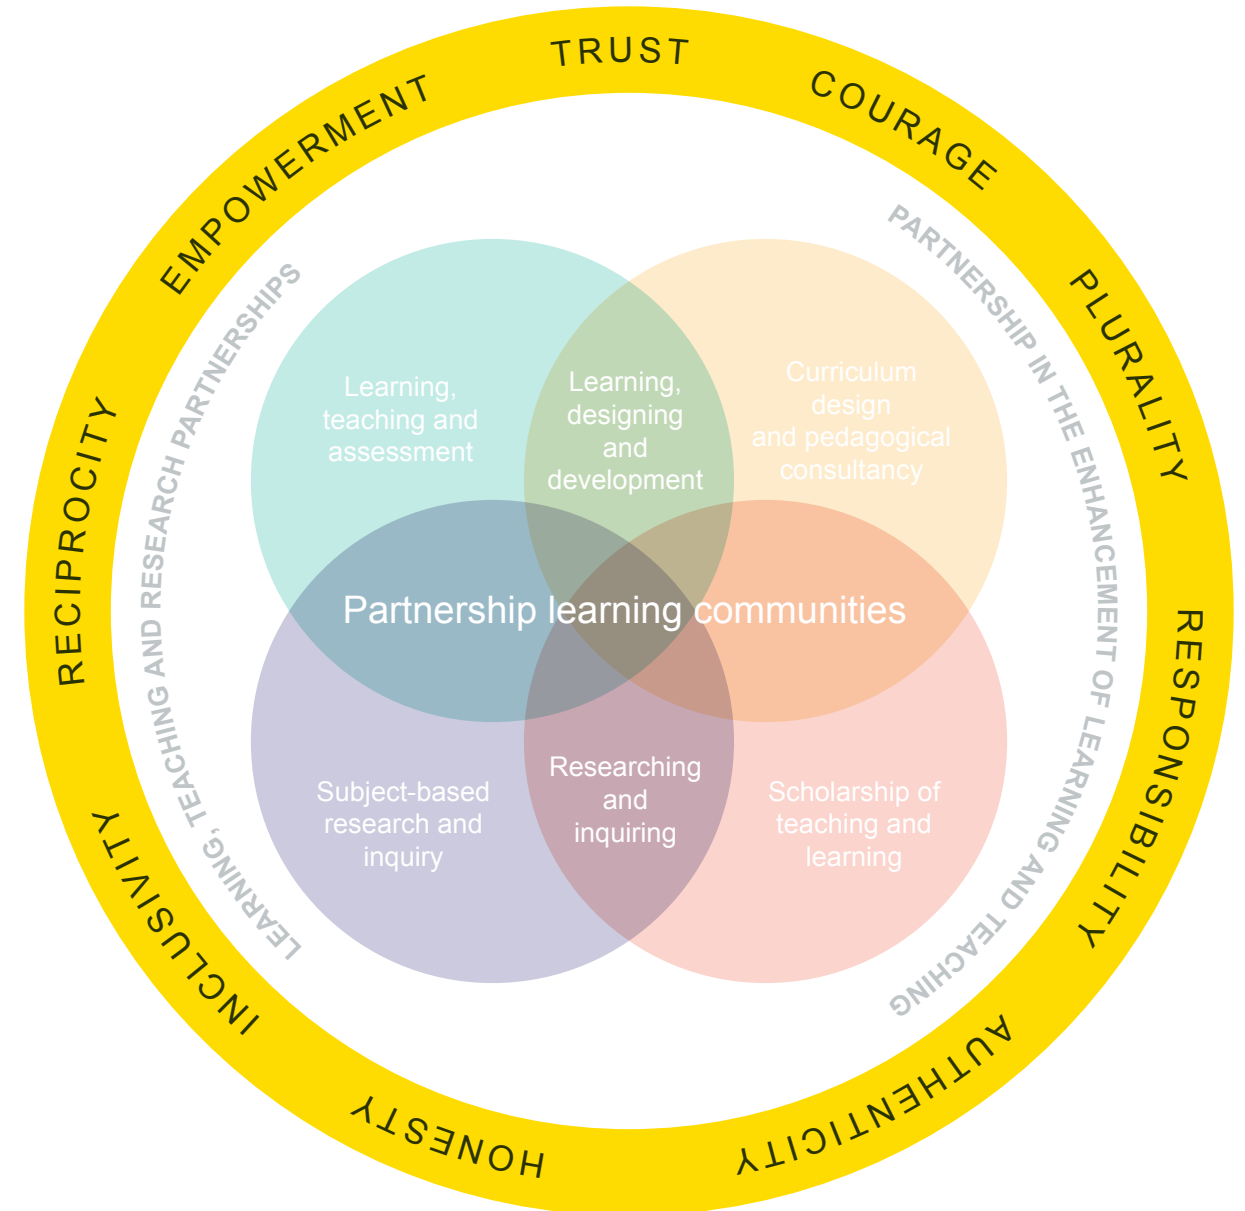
TRUST

COURAGE

PLURALITY

RESPONSIBILITY

AUTHENTICITY

HONESTY

INCLUSIVITY

RECIPROCITY

EMPOWERMENT

LEARNING, TEACHING AND RESEARCH PARTNERSHIPS

PARTNERSHIP IN THE ENHANCEMENT OF LEARNING AND TEACHING

Learning, teaching and assessment

Learning, designing and development

Curriculum design and pedagogical consultancy

Partnership learning communities

Subject-based research and inquiry

Researching and inquiring

Scholarship of teaching and learning